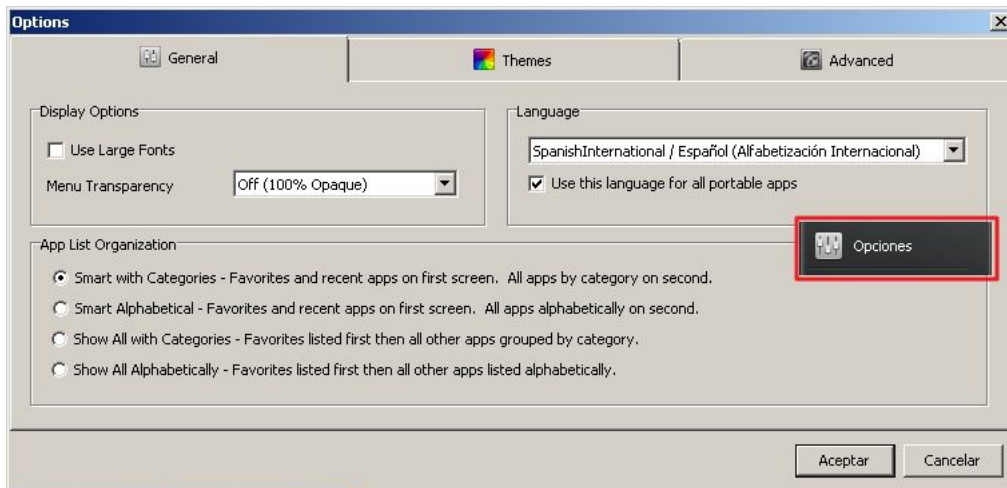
Options

General

Themes

Advanced

Display Options

Use Large Fonts

Menu Transparency

Off (100% Opaque)

Language

SpanishInternational / Español (Alfabetización Internacional)

Use this language for all portable apps

Opciones

App List Organization

Smart with Categories - Favorites and recent apps on first screen. All apps by category on second.

Smart Alphabetical - Favorites and recent apps on first screen. All apps alphabetically on second.

Show All with Categories - Favorites listed first then all other apps grouped by category.

Show All Alphabetically - Favorites listed first then all other apps listed alphabetically.

Aceptar

Cancelar